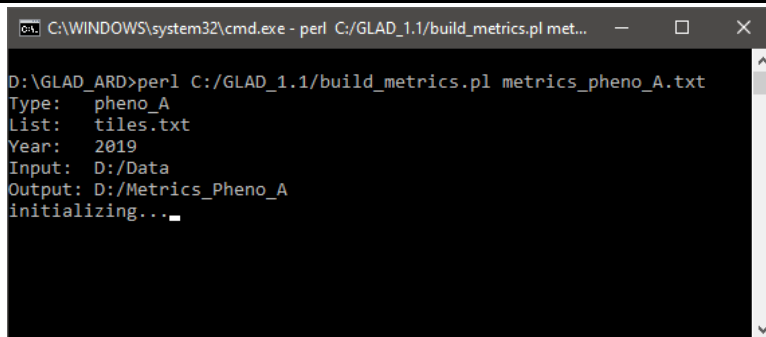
C:\WINDOWS\system32\cmd.exe - perl C:/GLAD_1.1/build_metrics.pl met...

D:\GLAD_ARD>perl C:/GLAD_1.1/build_metrics.pl metrics_pheno_A.txt
Type: pheno_A
List: tiles.txt
Year: 2019
Input: D:/Data
Output: D:/Metrics_Pheno_A
initializing..._